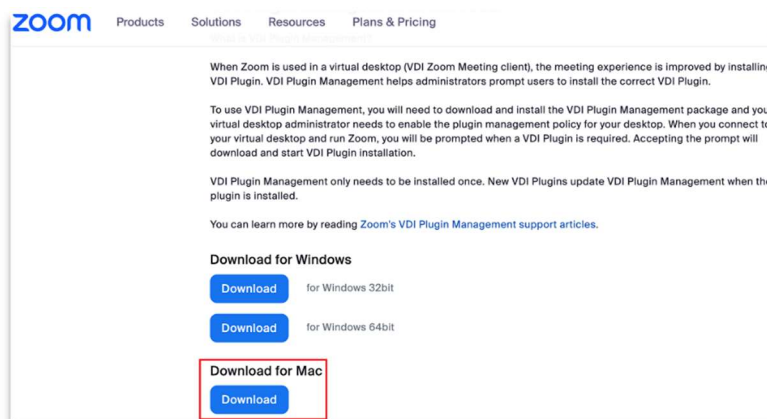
zoom Products Solutions Resources Plans & Pricing

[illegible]

When Zoom is used in a virtual desktop (VDI Zoom Meeting client), the meeting experience is improved by installin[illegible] VDI Plugin. VDI Plugin Management helps administrators prompt users to install the correct VDI Plugin.

To use VDI Plugin Management, you will need to download and install the VDI Plugin Management package and yo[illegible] virtual desktop administrator needs to enable the plugin management policy for your desktop. When you connect t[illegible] your virtual desktop and run Zoom, you will be prompted when a VDI Plugin is required. Accepting the prompt will download and start VDI Plugin installation.

VDI Plugin Management only needs to be installed once. New VDI Plugins update VDI Plugin Management when th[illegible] plugin is installed.

You can learn more by reading Zoom's VDI Plugin Management support articles.

Download for Windows

Download for Windows 32bit

Download for Windows 64bit

Download for Mac

Download